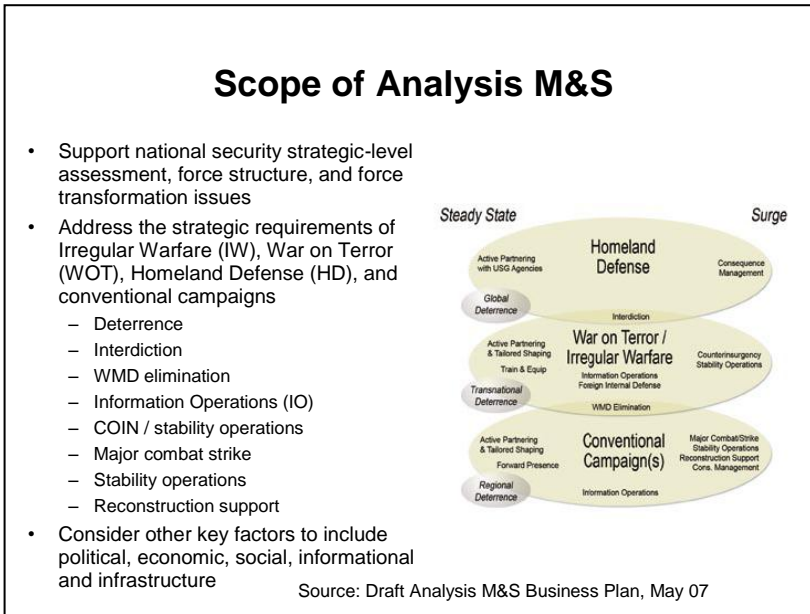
Scope of Analysis M&S

- Support national security strategic-level assessment, force structure, and force transformation issues
- Address the strategic requirements of Irregular Warfare (IW), War on Terror (WOT), Homeland Defense (HD), and conventional campaigns
  - Deterrence
  - Interdiction
  - WMD elimination
  - Information Operations (IO)
  - COIN / stability operations
  - Major combat strike
  - Stability operations
  - Reconstruction support
- Consider other key factors to include political, economic, social, informational and infrastructure

Steady State

Surge

Active Partnering with USG Agencies

Homeland Defense

Consequence Management

Global Deterrence

Interdiction

Active Partnering & Tailored Shaping

Train & Equip

War on Terror / Irregular Warfare

Information Operations
Foreign Internal Defense

Counterinsurgency
Stability Operations

Transnational Deterrence

WMD Elimination

Active Partnering & Tailored Shaping

Forward Presence

Conventional Campaign(s)

Major Combat/Strike
Stability Operations
Reconstruction Support
Cons. Management

Regional Deterrence

Information Operations

Source: Draft Analysis M&S Business Plan, May 07